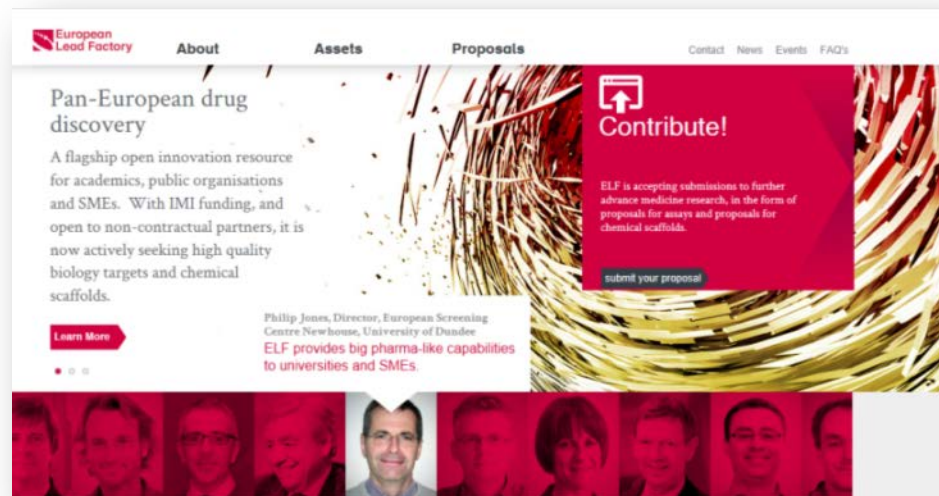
European Lead Factory

About

Assets

Proposals

Contact News Events FAQ's

Pan-European drug discovery

A flagship open innovation resource for academics, public organisations and SMEs. With IMI funding, and open to non-contractual partners, it is now actively seeking high quality biology targets and chemical scaffolds.

Learn More

Contribute!

ELF is accepting submissions to further advance medicine research, in the form of proposals for assays and proposals for chemical scaffolds.

submit your proposal

Philip Jones, Director, European Screening Centre Newhouse, University of Dundee

ELF provides big pharma-like capabilities to universities and SMEs.